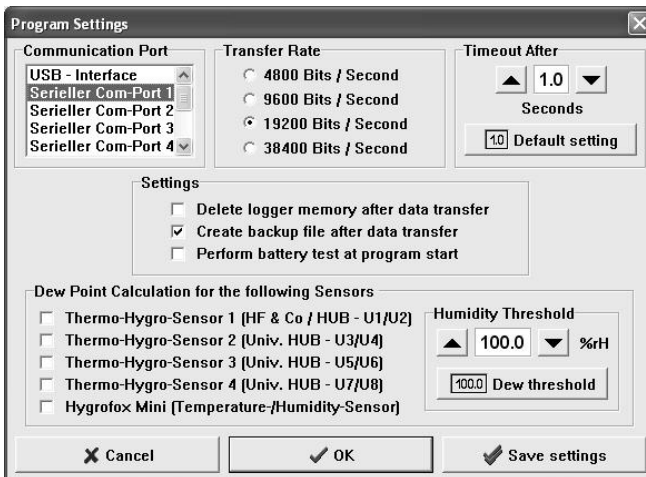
Program Settings

Communication Port
USB - Interface
Serieller Com-Port 1
Serieller Com-Port 2
Serieller Com-Port 3
Serieller Com-Port 4

Transfer Rate
4800 Bits / Second
9600 Bits / Second
19200 Bits / Second
38400 Bits / Second

Timeout After
1.0
Seconds
1.0 Default setting

Settings
Delete logger memory after data transfer
Create backup file after data transfer
Perform battery test at program start

Dew Point Calculation for the following Sensors
Thermo-Hygro-Sensor 1 (HF & Co / HUB - U1/U2)
Thermo-Hygro-Sensor 2 (Univ. HUB - U3/U4)
Thermo-Hygro-Sensor 3 (Univ. HUB - U5/U6)
Thermo-Hygro-Sensor 4 (Univ. HUB - U7/U8)
Hygrofox Mini (Temperature-/Humidity-Sensor)

Humidity Threshold
100.0 %rH
100.0 Dew threshold

Cancel
OK
Save settings